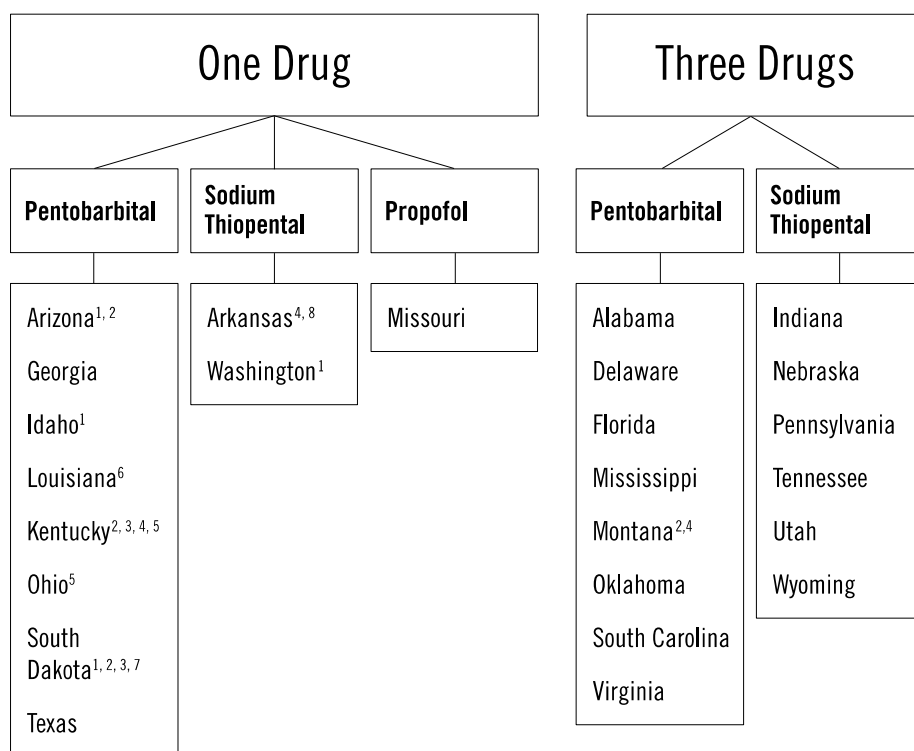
One Drug

Pentobarbital

Arizona$^{1, 2}$

Georgia

Idaho$^{1}$

Louisiana$^{6}$

Kentucky$^{2, 3, 4, 5}$

Ohio$^{5}$

South Dakota$^{1, 2, 3, 7}$

Texas

Sodium Thiopental

Arkansas$^{4, 8}$

Washington$^{1}$

Propofol

Missouri

Three Drugs

Pentobarbital

Alabama

Delaware

Florida

Mississippi

Montana$^{2,4}$

Oklahoma

South Carolina

Virginia

Sodium Thiopental

Indiana

Nebraska

Pennsylvania

Tennessee

Utah

Wyoming